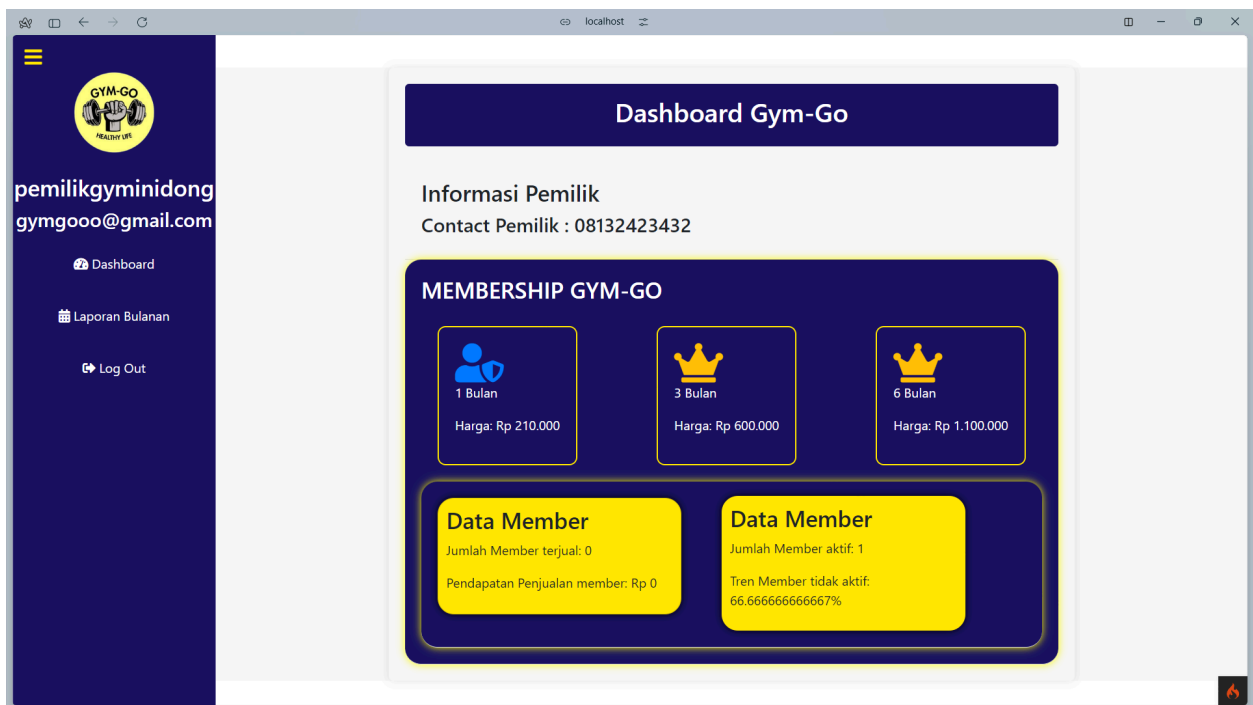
localhost

GYM-GO
HEALTHY LIFE

pemilikgyminidong
gymgooo@gmail.com

Dashboard

Laporan Bulanan

Log Out

Dashboard Gym-Go

Informasi Pemilik
Contact Pemilik : 08132423432

MEMBERSHIP GYM-GO

1 Bulan
Harga: Rp 210.000

3 Bulan
Harga: Rp 600.000

6 Bulan
Harga: Rp 1.100.000

Data Member
Jumlah Member terjual: 0
Pendapatan Penjualan member: Rp 0

Data Member
Jumlah Member aktif: 1
Tren Member tidak aktif: 66.666666666667%